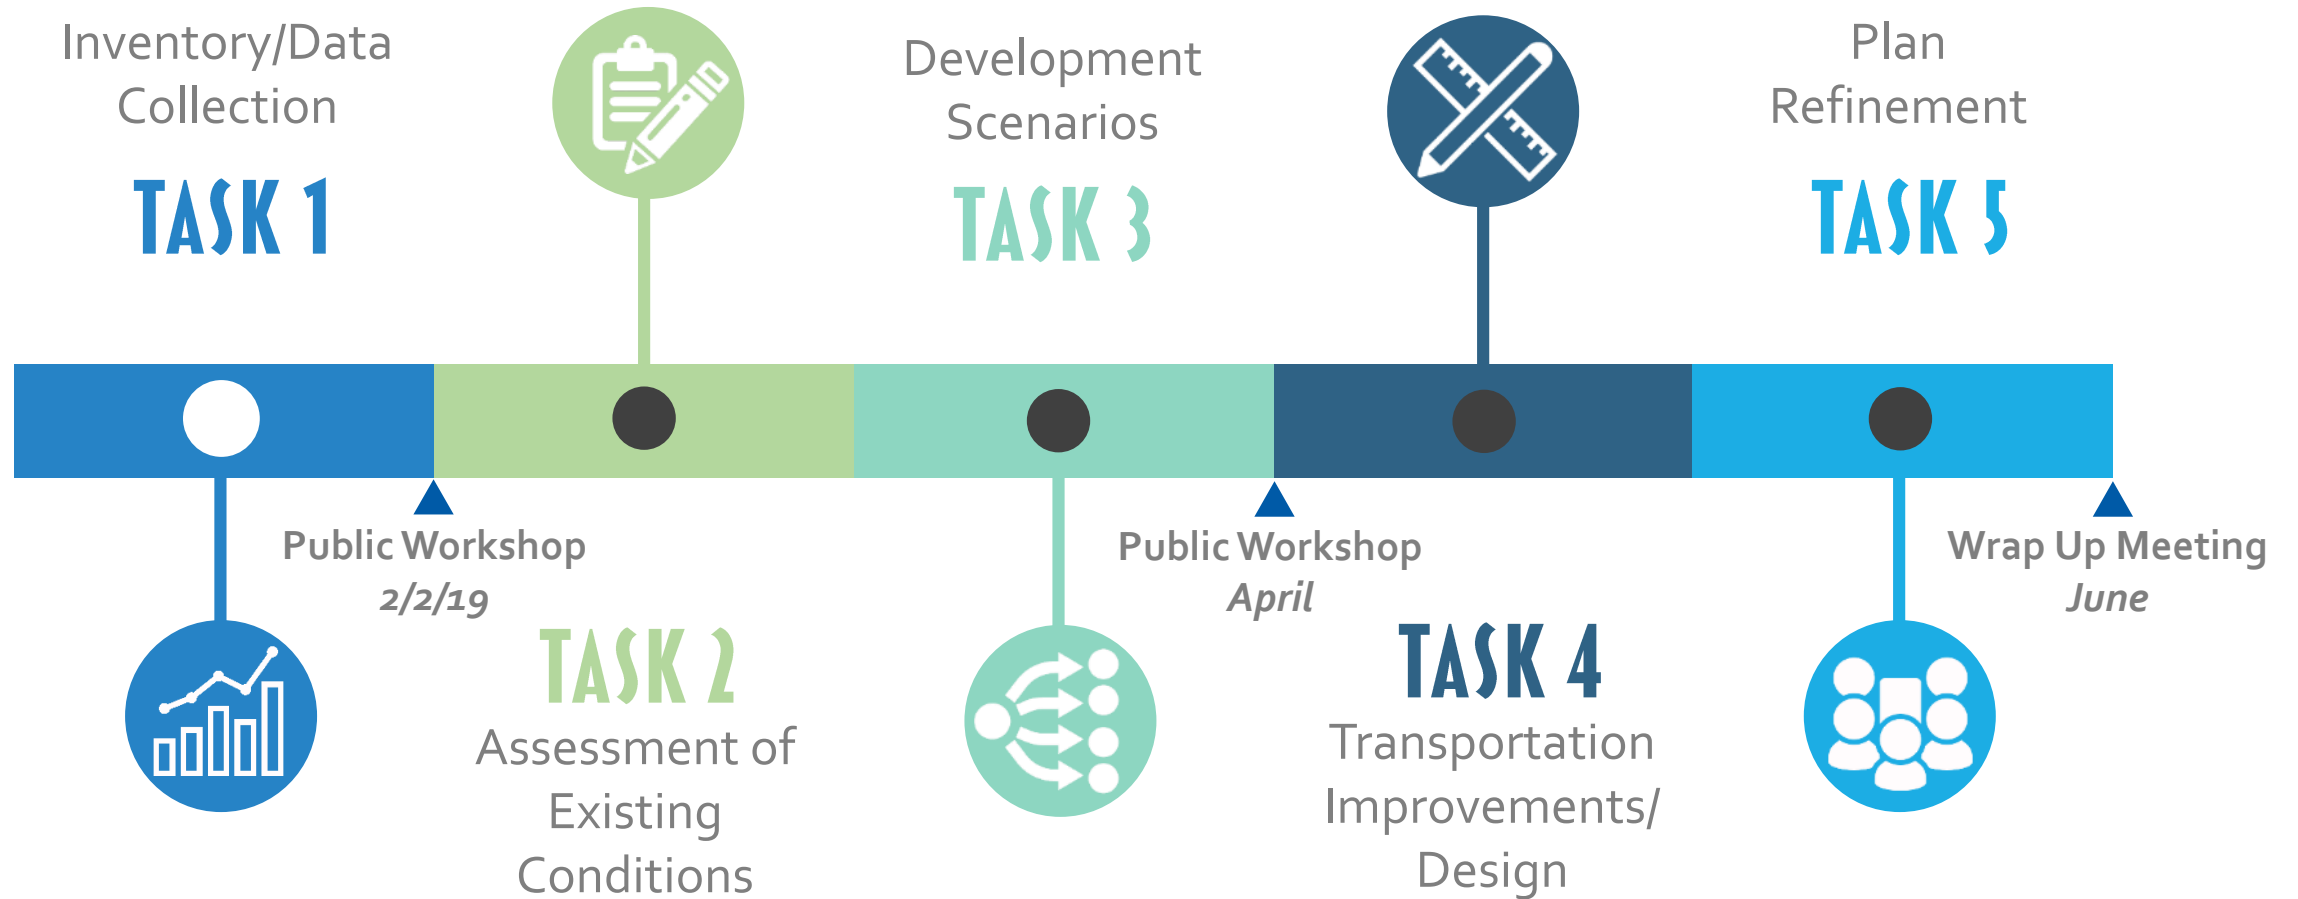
Inventory/Data Collection

TASK 1

Development Scenarios

TASK 3

Plan Refinement

TASK 5

Public Workshop
2/2/19

TASK 2
Assessment of Existing Conditions

Public Workshop
April

TASK 4
Transportation Improvements/ Design

Wrap Up Meeting
June